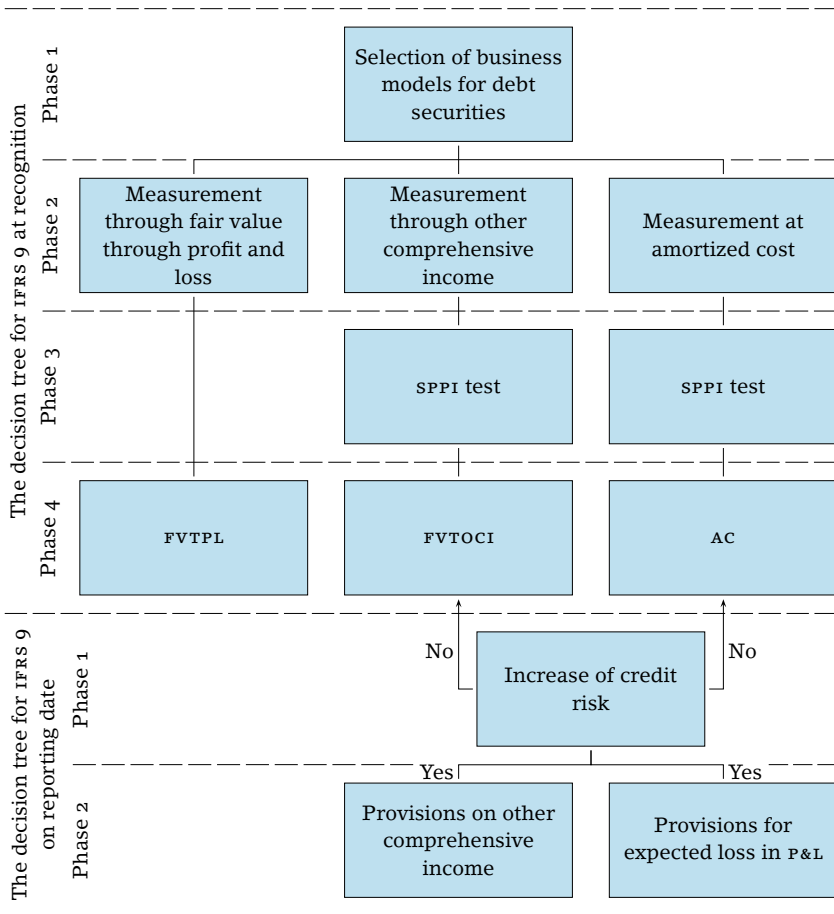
The decision tree for IFRS 9 at recognition

Phase 1

Selection of business models for debt securities

Phase 2

Measurement through fair value through profit and loss

Measurement through other comprehensive income

Measurement at amortized cost

Phase 3

SPPI test

SPPI test

Phase 4

FVTPL

FVTOCI

AC

The decision tree for IFRS 9 on reporting date

Phase 1

No

Increase of credit risk

No

Yes

Yes

Phase 2

Provisions on other comprehensive income

Provisions for expected loss in P&L